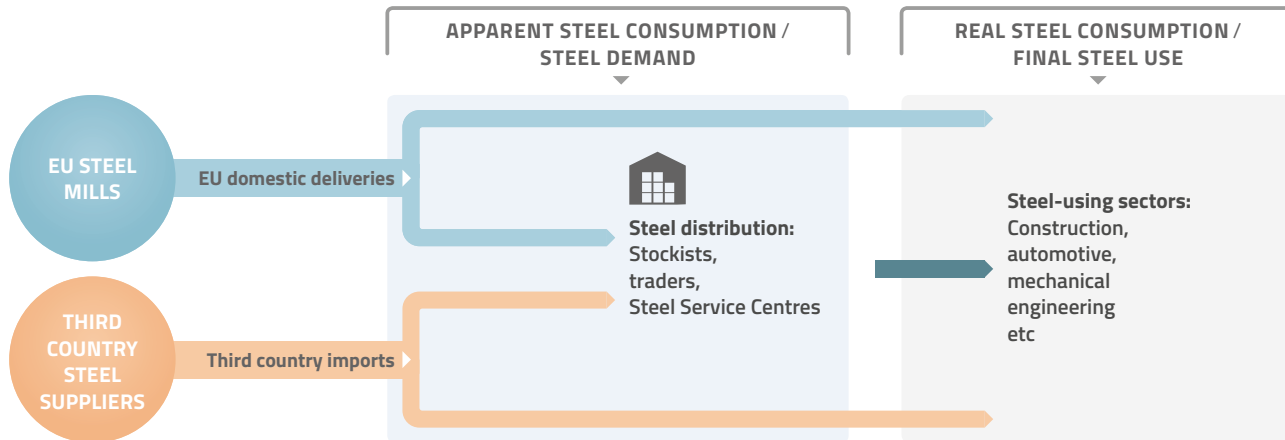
APPARENT STEEL CONSUMPTION / STEEL DEMAND

REAL STEEL CONSUMPTION / FINAL STEEL USE

EU STEEL MILLS

EU domestic deliveries

THIRD COUNTRY STEEL SUPPLIERS

Third country imports

Steel distribution: Stockists, traders, Steel Service Centres

Steel-using sectors: Construction, automotive, mechanical engineering etc